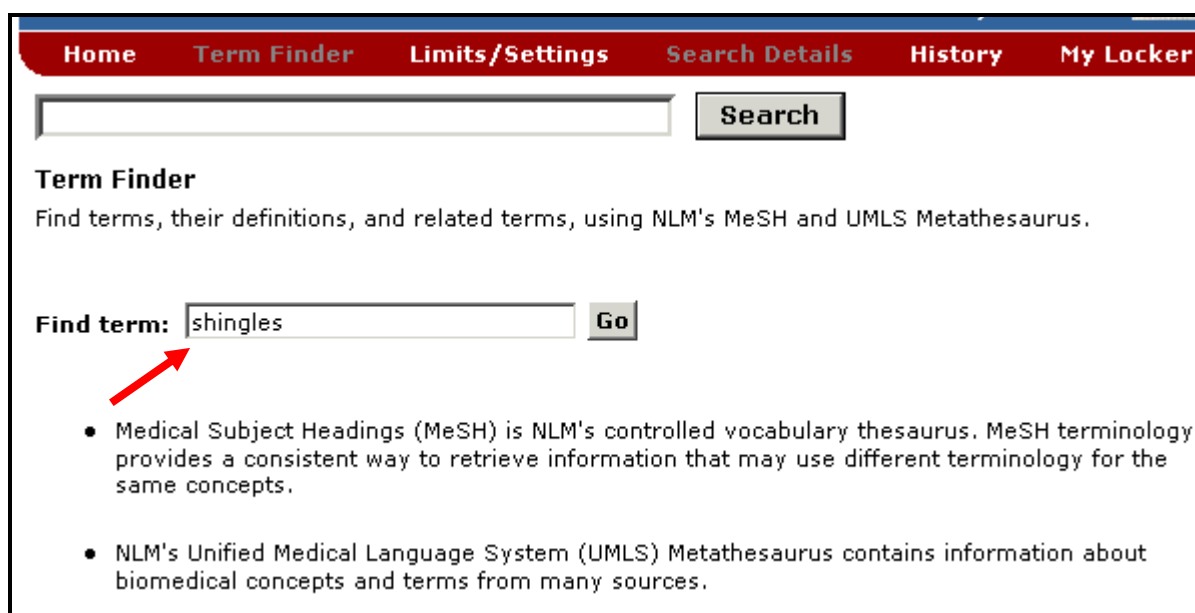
Home Term Finder Limits/Settings Search Details History My Locker

Search

Term Finder

Find terms, their definitions, and related terms, using NLM's MeSH and UMLS Metathesaurus.

Find term: shingles Go

- Medical Subject Headings (MeSH) is NLM's controlled vocabulary thesaurus. MeSH terminology provides a consistent way to retrieve information that may use different terminology for the same concepts.

- NLM's Unified Medical Language System (UMLS) Metathesaurus contains information about biomedical concepts and terms from many sources.